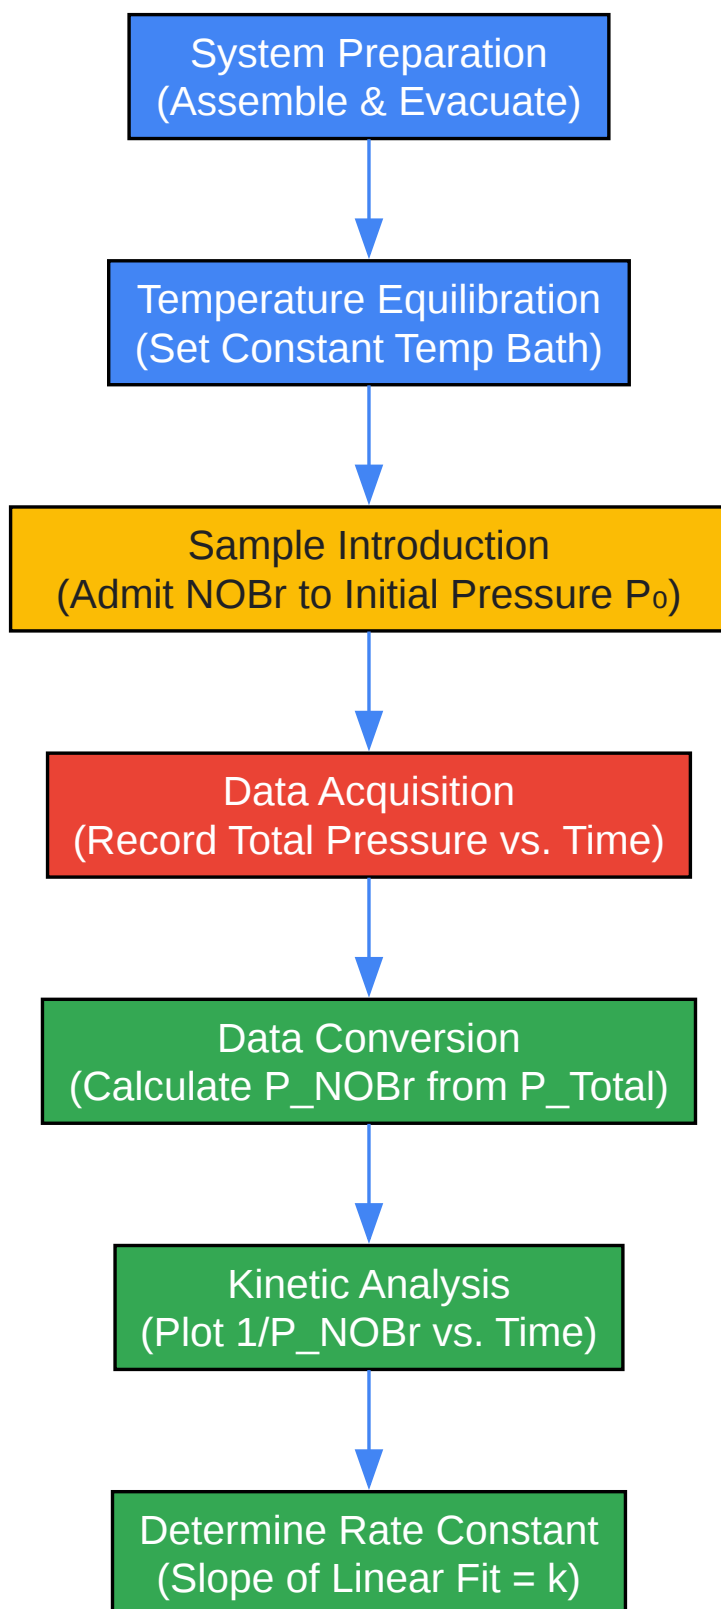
System Preparation
(Assemble & Evacuate)

Temperature Equilibration
(Set Constant Temp Bath)

Sample Introduction
(Admit NOBr to Initial Pressure P₀)

Data Acquisition
(Record Total Pressure vs. Time)

Data Conversion
(Calculate P_NOBr from P_Total)

Kinetic Analysis
(Plot 1/P_NOBr vs. Time)

Determine Rate Constant
(Slope of Linear Fit = k)